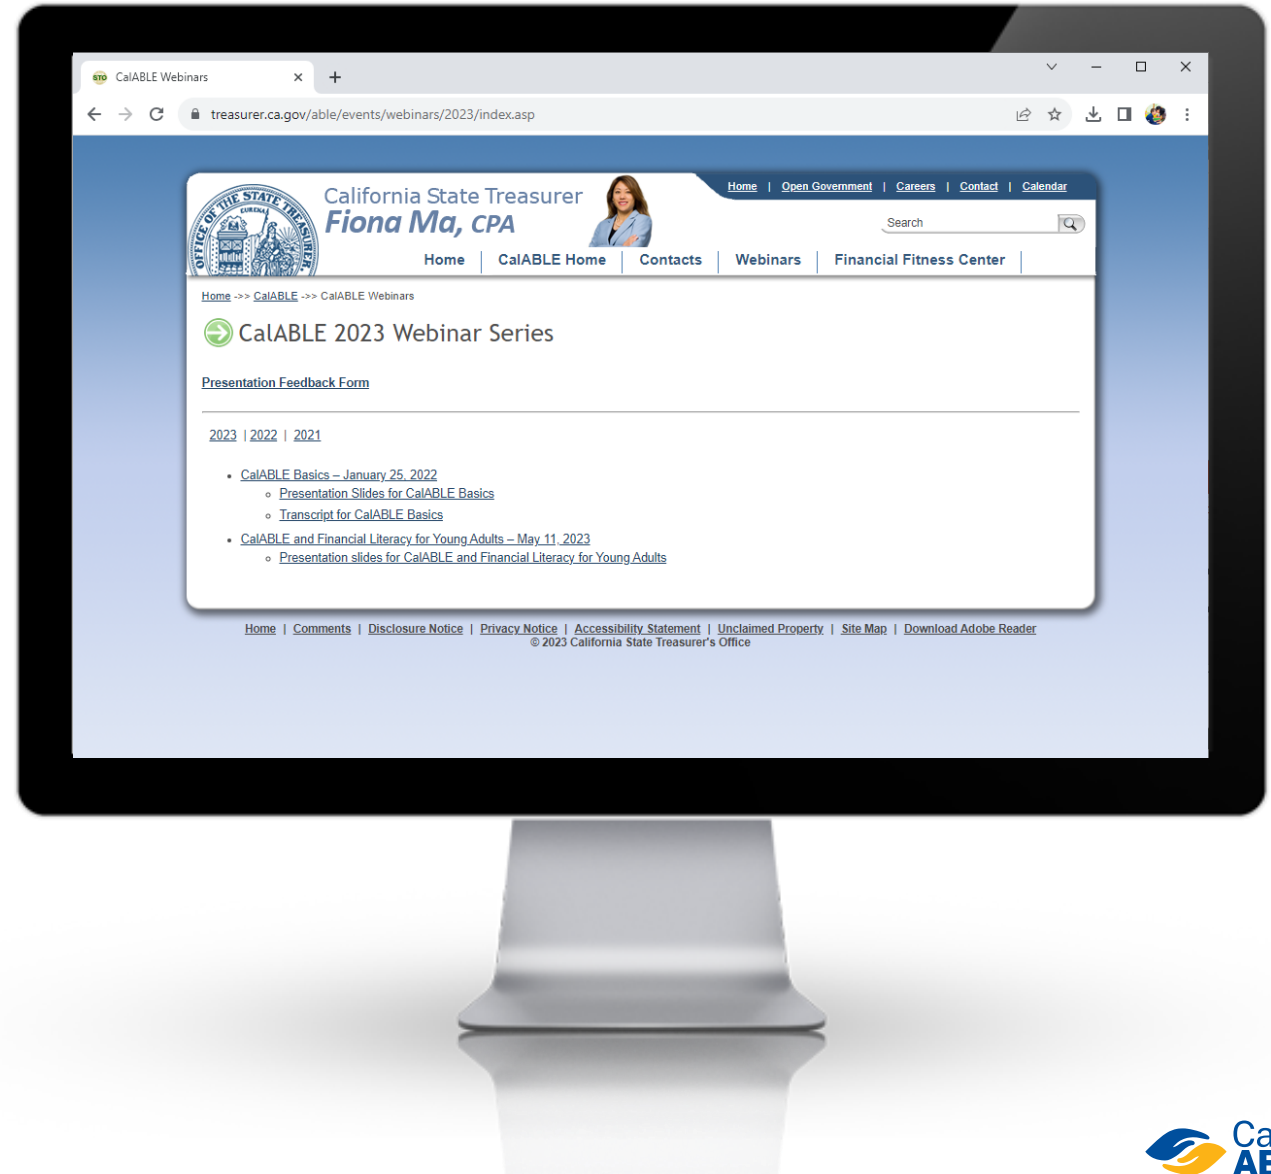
STO CalABLE Webinars × +

treasurer.ca.gov/able/events/webinars/2023/index.asp

OFFICE OF THE STATE TREASURER EUREKA

California State Treasurer
Fiona Ma, CPA

Home | Open Government | Careers | Contact | Calendar

Search

Home | CalABLE Home | Contacts | Webinars | Financial Fitness Center

Home ->> CalABLE ->> CalABLE Webinars

CalABLE 2023 Webinar Series

Presentation Feedback Form

2023 | 2022 | 2021

- CalABLE Basics – January 25, 2022
  - Presentation Slides for CalABLE Basics
  - Transcript for CalABLE Basics
- CalABLE and Financial Literacy for Young Adults – May 11, 2023
  - Presentation slides for CalABLE and Financial Literacy for Young Adults

Home | Comments | Disclosure Notice | Privacy Notice | Accessibility Statement | Unclaimed Property | Site Map | Download Adobe Reader
© 2023 California State Treasurer's Office

Ca
AE